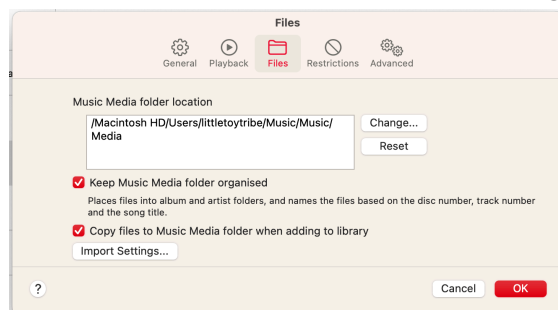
Files

General Playback Files Restrictions Advanced

Music Media folder location

/Macintosh HD/Users/littletoytribe/Music/Music/Media

Change...

Reset

Keep Music Media folder organised

Places files into album and artist folders, and names the files based on the disc number, track number and the song title.

Copy files to Music Media folder when adding to library

Import Settings...

?

Cancel

OK